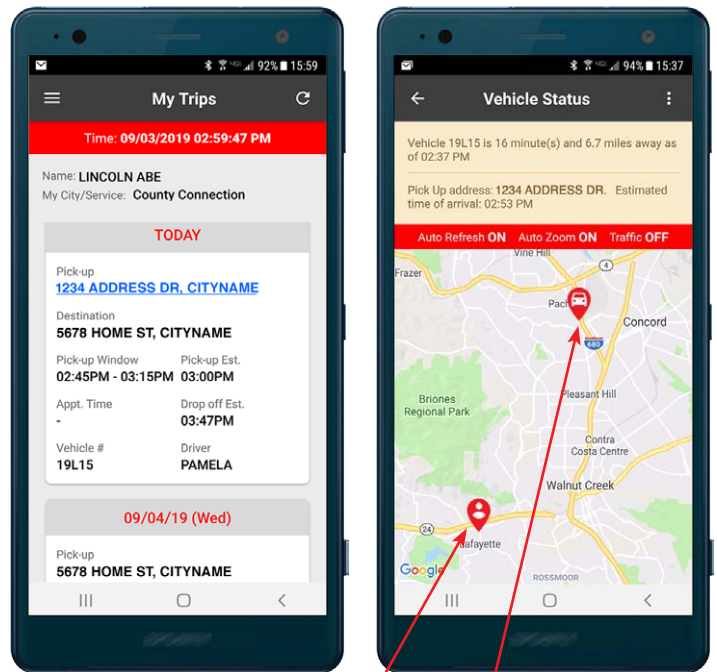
92% 15:59

My Trips

Time: 09/03/2019 02:59:47 PM

Name: LINCOLN ABE
My City/Service: County Connection

TODAY

Pick-up
1234 ADDRESS DR, CITYNAME

Destination
5678 HOME ST, CITYNAME

Pick-up Window
02:45PM - 03:15PM

Pick-up Est.
03:00PM

Appt. Time
-

Drop off Est.
03:47PM

Vehicle #
19L15

Driver
PAMELA

09/04/19 (Wed)

Pick-up
5678 HOME ST, CITYNAME

94% 15:37

Vehicle Status

Vehicle 19L15 is 16 minute(s) and 6.7 miles away as of 02:37 PM

Pick Up address: 1234 ADDRESS DR. Estimated time of arrival: 02:53 PM

Auto Refresh ON Auto Zoom ON Traffic OFF

Vine Hill
Frazer
Pach
Concord
680
Briones Regional Park
Pleasant Hill
Contra Costa Centre
Walnut Creek
24
Lafayette
Google
ROSSMOOR